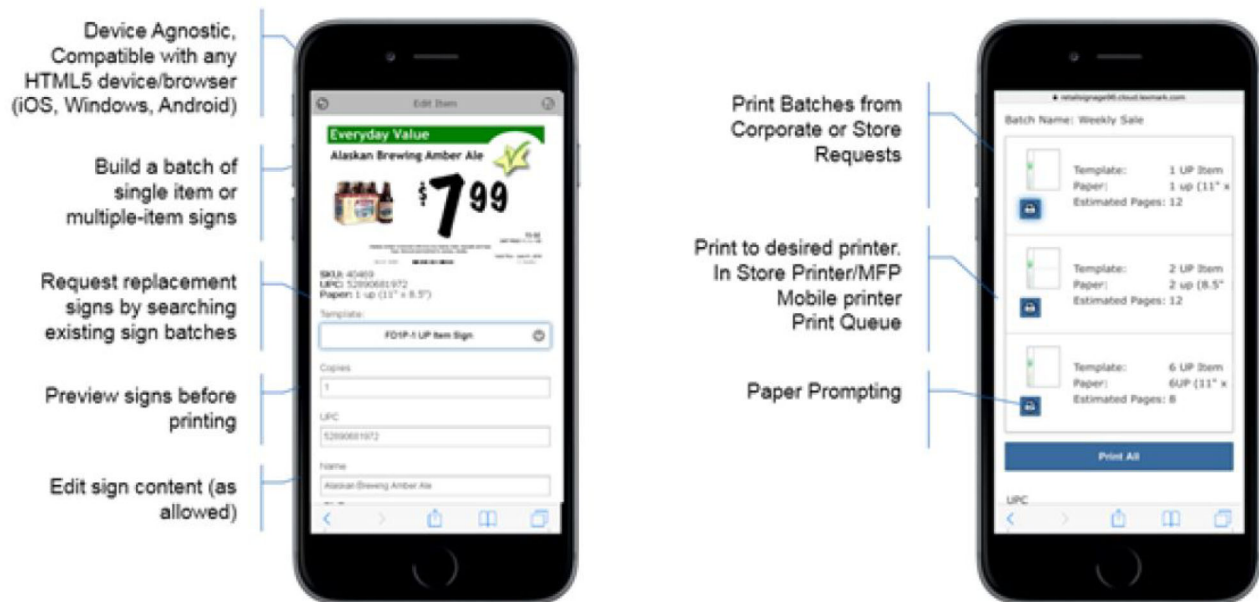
Device Agnostic, Compatible with any HTML5 device/browser (iOS, Windows, Android)

Build a batch of single item or multiple-item signs

Request replacement signs by searching existing sign batches

Preview signs before printing

Edit sign content (as allowed)

Edit Item

Everyday Value

Alaskan Brewing Amber Ale

$7 99

SKU: 40469
UPC: 52890681972
Paper: 1 up (11" x 8.5")

Template:

FD1P-1 UP Item Sign

Copies

1

UPC

52890681972

Name

Alaskan Brewing Amber Ale

Print Batches from Corporate or Store Requests

Print to desired printer. In Store Printer/MFP Mobile printer Print Queue

Paper Prompting

retailsignage96.cloud.lexmark.com

Batch Name: Weekly Sale

Template: 1 UP Item
Paper: 1 up (11" x
Estimated Pages: 12

Template: 2 UP Item
Paper: 2 up (8.5"
Estimated Pages: 12

Template: 6 UP Item
Paper: 6UP (11" x
Estimated Pages: 8

Print All

UPC